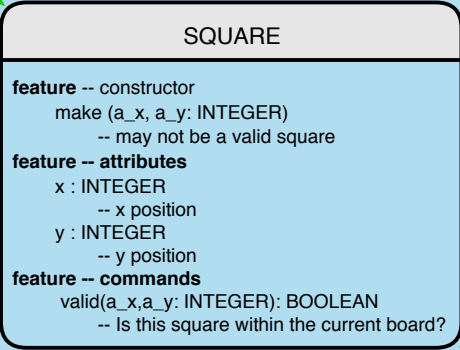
SQUARE

feature -- constructor
make (a_x, a_y: INTEGER)
-- may not be a valid square

feature -- attributes
x : INTEGER
-- x position
y : INTEGER
-- y position

feature -- commands
valid(a_x,a_y: INTEGER): BOOLEAN
-- Is this square within the current board?